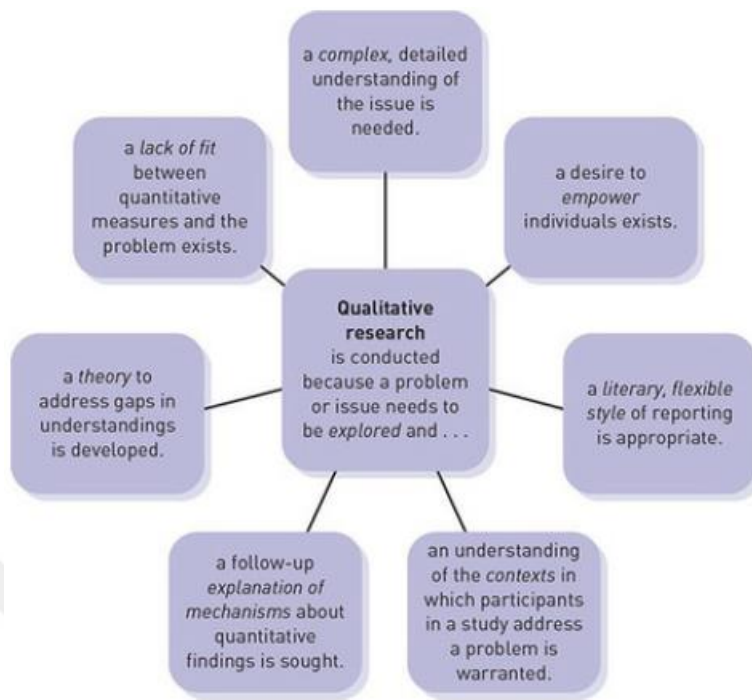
Qualitative research is conducted because a problem or issue needs to be explored and . . .

a complex, detailed understanding of the issue is needed.

a desire to empower individuals exists.

a literary, flexible style of reporting is appropriate.

an understanding of the contexts in which participants in a study address a problem is warranted.

a follow-up explanation of mechanisms about quantitative findings is sought.

a theory to address gaps in understandings is developed.

a lack of fit between quantitative measures and the problem exists.